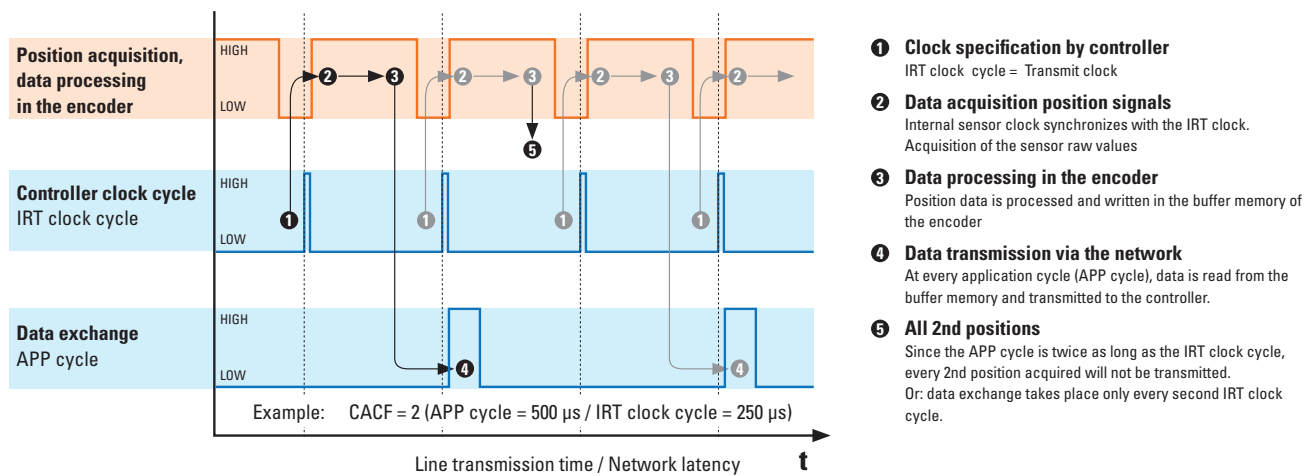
Position acquisition, data processing in the encoder

HIGH

LOW

2 3 2 3 2 3 2

5

Controller clock cycle
IRT clock cycle

HIGH

LOW

1 1 1 1

Data exchange
APP cycle

HIGH

LOW

4 4

Example: CACF = 2 (APP cycle = 500 µs / IRT clock cycle = 250 µs)

Line transmission time / Network latency

t

1 Clock specification by controller
IRT clock cycle = Transmit clock

2 Data acquisition position signals
Internal sensor clock synchronizes with the IRT clock. Acquisition of the sensor raw values

3 Data processing in the encoder
Position data is processed and written in the buffer memory of the encoder

4 Data transmission via the network
At every application cycle (APP cycle), data is read from the buffer memory and transmitted to the controller.

5 All 2nd positions
Since the APP cycle is twice as long as the IRT clock cycle, every 2nd position acquired will not be transmitted.
Or: data exchange takes place only every second IRT clock cycle.